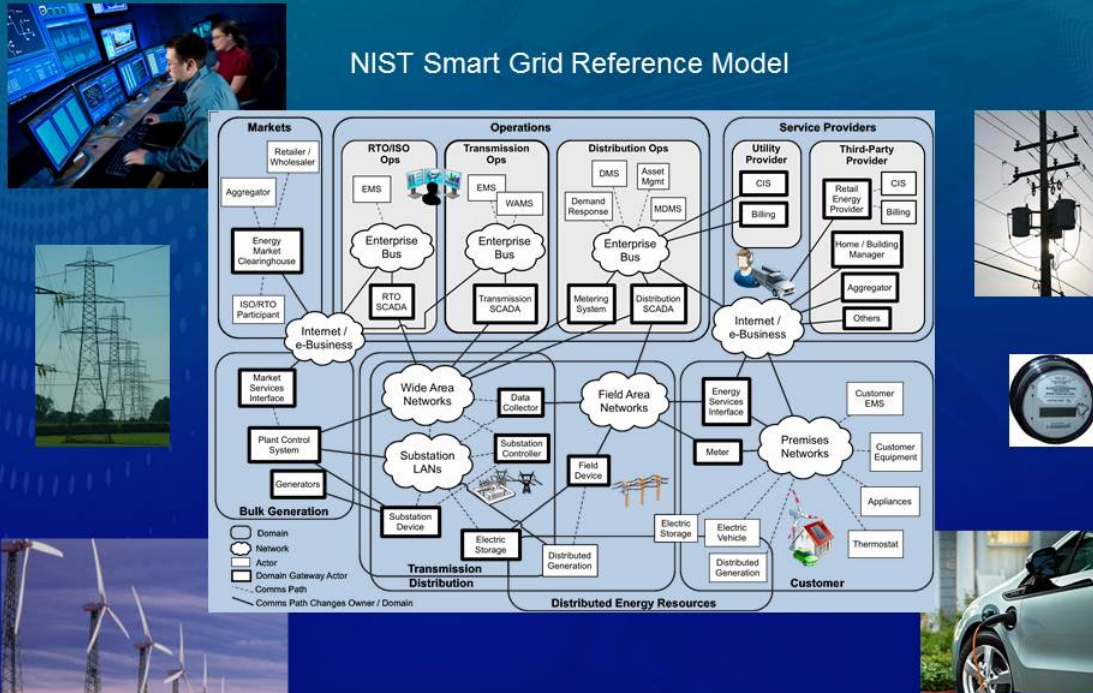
NIST Smart Grid Reference Model

Markets

Retailer / Wholesaler

Aggregator

Energy Market Clearinghouse

ISO/RTO Participant

Operations

RTO/ISO Ops

EMS

Enterprise Bus

RTO SCADA

Transmission Ops

EMS

WAMS

Enterprise Bus

Transmission SCADA

Distribution Ops

DMS

Asset Mgmt

Demand Response

MDMS

Enterprise Bus

Metering System

Distribution SCADA

Service Providers

Utility Provider

CIS

Billing

Third-Party Provider

Retail Energy Provider

CIS

Billing

Home / Building Manager

Aggregator

Others

Internet / e-Business

Internet / e-Business

Market Services Interface

Plant Control System

Generators

Bulk Generation

Wide Area Networks

Data Collector

Substation LANs

Substation Controller

Field Area Networks

Field Device

Substation Device

Electric Storage

Distributed Generation

Transmission

Distribution

Energy Services Interface

Meter

Premises Networks

Customer EMS

Customer Equipment

Appliances

Thermostat

Electric Storage

Electric Vehicle

Distributed Generation

Customer

Distributed Energy Resources

Domain

Network

Actor

Domain Gateway Actor

Comms Path

Comms Path Changes Owner / Domain